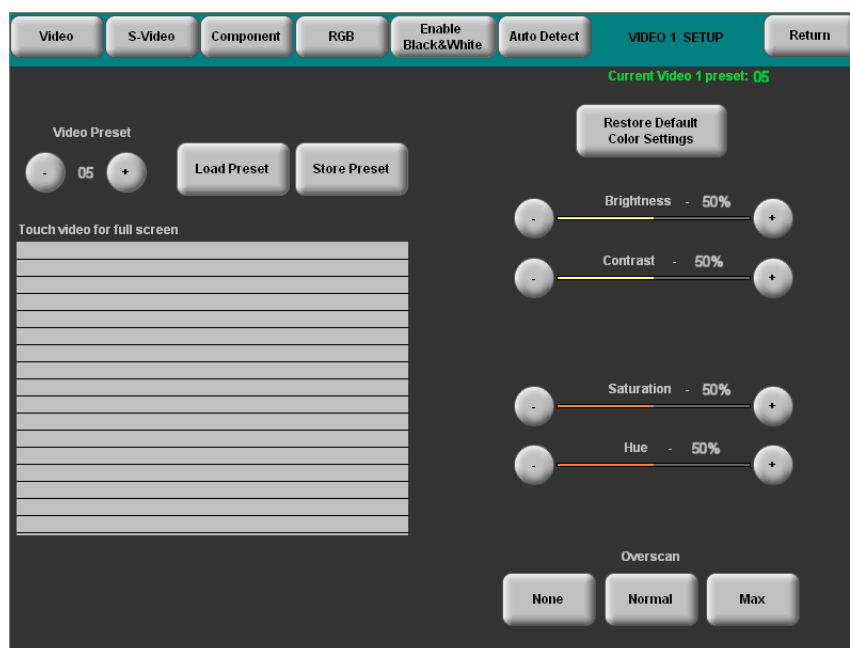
Video S-Video Component RGB Enable Black&White Auto Detect VIDEO 1 SETUP Return

Current Video 1 preset: 05

Video Preset

- 05 +

Load Preset Store Preset

Restore Default Color Settings

Brightness - 50%

- +

Contrast - 50%

- +

Touch video for full screen

Saturation - 50%

- +

Hue - 50%

- +

Overscan

None Normal Max